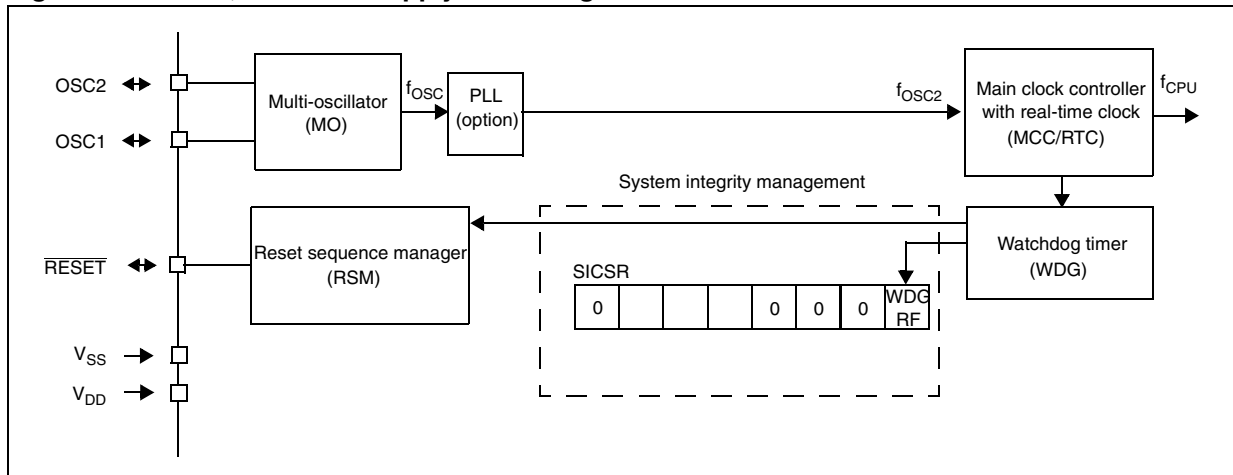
OSC2

OSC1

Multi-oscillator (MO)

$f_{OSC}$

PLL (option)

$f_{OSC2}$

Main clock controller with real-time clock (MCC/RTC)

$f_{CPU}$

System integrity management

$\overline{RESET}$

Reset sequence manager (RSM)

SICSR

| 0 | | | | 0 | 0 | 0 | WDG RF |
|---|---|---|---|---|---|---|---|

Watchdog timer (WDG)

$V_{SS}$

$V_{DD}$